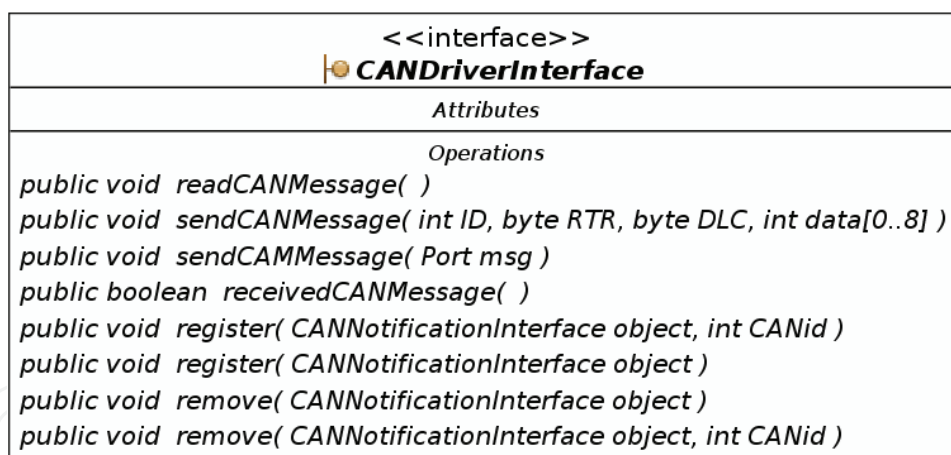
<<interface>>
CANDriverInterface

Attributes

Operations
public void readCANMessage( )
public void sendCANMessage( int ID, byte RTR, byte DLC, int data[0..8] )
public void sendCAMMessage( Port msg )
public boolean receivedCANMessage( )
public void register( CANNotificationInterface object, int CANid )
public void register( CANNotificationInterface object )
public void remove( CANNotificationInterface object )
public void remove( CANNotificationInterface object, int CANid )